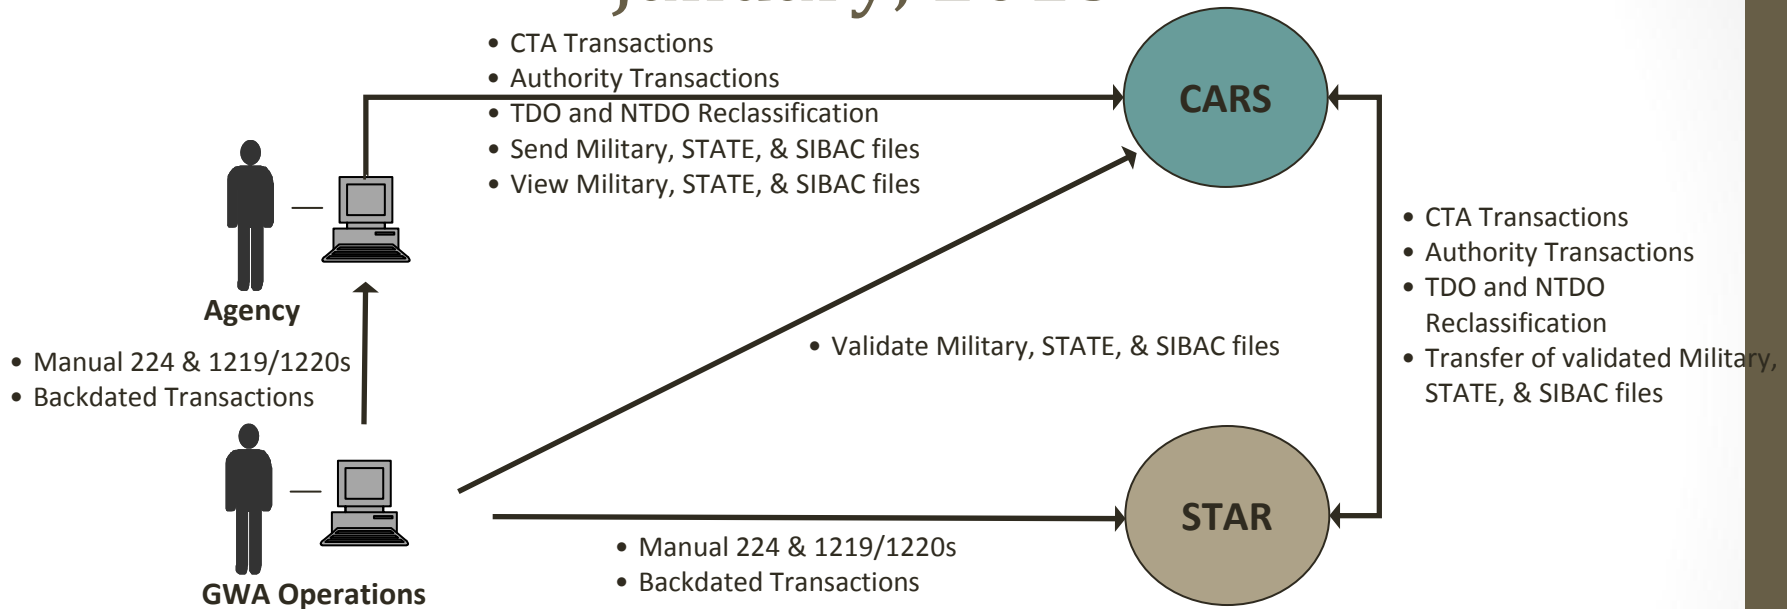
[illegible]

• CTA Transactions
• Authority Transactions
• TDO and NTDO Reclassification
• Send Military, STATE, & SIBAC files
• View Military, STATE, & SIBAC files

CARS

Agency

• Manual 224 & 1219/1220s
• Backdated Transactions

• Validate Military, STATE, & SIBAC files

• CTA Transactions
• Authority Transactions
• TDO and NTDO Reclassification
• Transfer of validated Military, STATE, & SIBAC files

STAR

GWA Operations

• Manual 224 & 1219/1220s
• Backdated Transactions